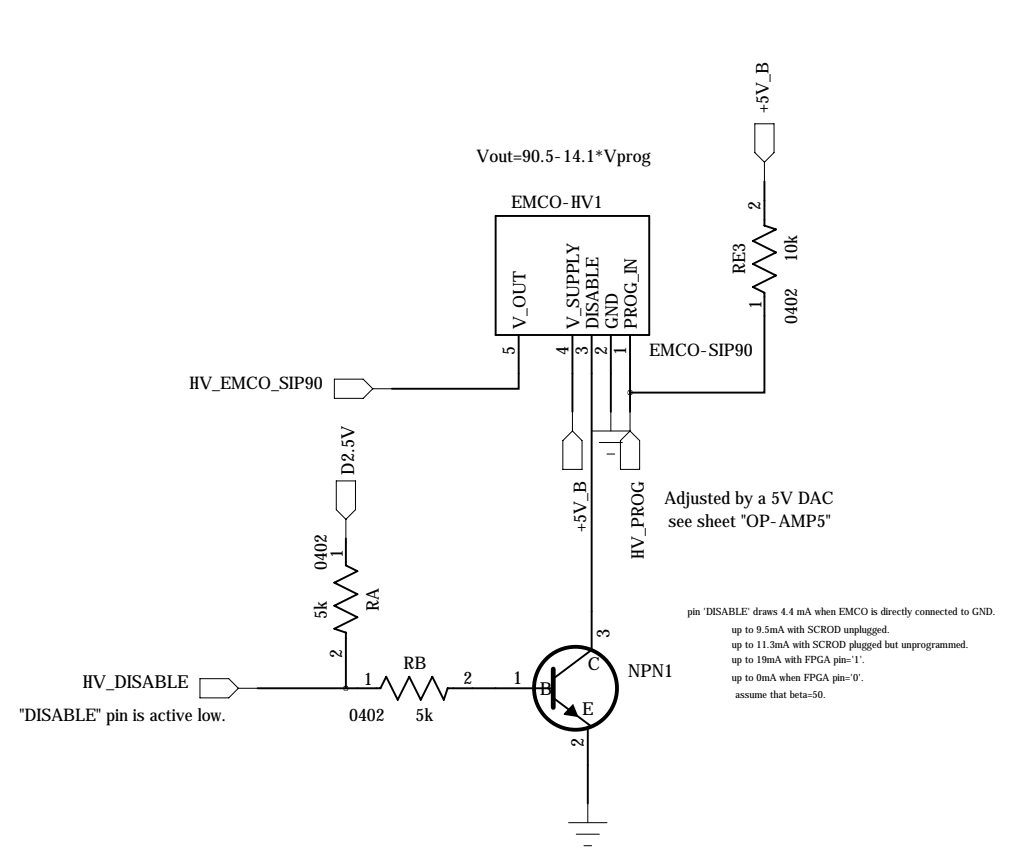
+5V_B

Vout=90.5-14.1*Vprog

EMCO-HV1

2
RE3
10k
1
0402

V_OUT
V_SUPPLY
DISABLE
GND
PROG_IN

5
4
3
2
1
EMCO-SIP90

HV_EMCO_SIP90

D2.5V

+5V_B

HV_PROG

Adjusted by a 5V DAC
see sheet "OP-AMP5"

0402
1
5k
RA
2

pin 'DISABLE' draws 4.4 mA when EMCO is directly connected to GND.
up to 9.5mA with SCROD unplugged.
up to 11.3mA with SCROD plugged but unprogrammed.
up to 19mA with FPGA pin='1'.
up to 0mA when FPGA pin='0'.
assume that beta=50.

3

HV_DISABLE
"DISABLE" pin is active low.

1
RB
2
0402
5k

1
B
C
E
NPN1

2